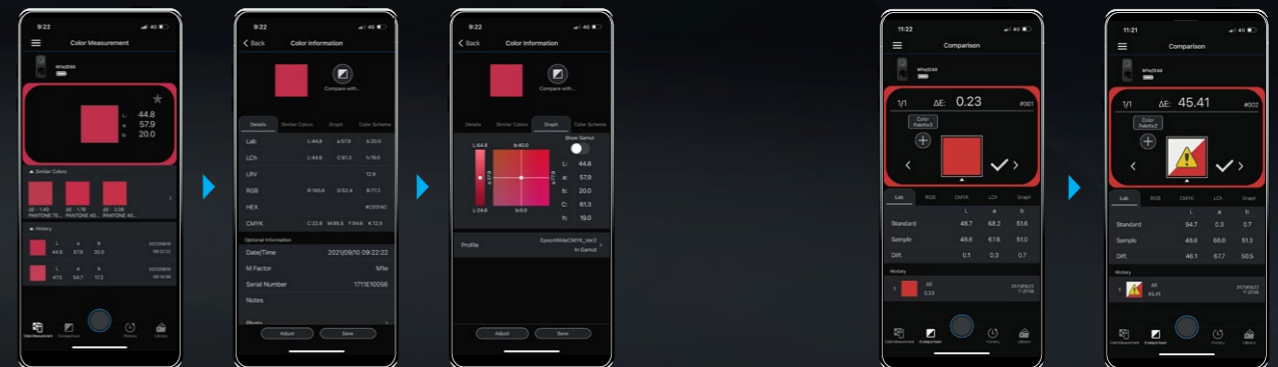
9:22
Color Measurement
L: 44.8
a: 57.9
b: 20.0
Similar Colors
ΔE: 1.60 PANTONE TC
ΔE: 1.76 PANTONE 40
ΔE: 2.08 PANTONE 40
History
L a b
44.8 57.9 20.0
47.5 54.7 17.2
Color Measurement
Comparison
History
Library

9:22
Back
Color Information
Compare with...
Details
Similar Colors
Graph
Color Scheme
Lab L:44.8 a:57.9 b:20.0
LCh L:44.8 C:61.3 h:19.0
LRV 12.9
RGB R:169.0 G:52.4 B:77.2
HEX #C9344C
CMYK C:22.8 M:85.5 Y:54.6 K:12.5
Optional Information
Date/Time 2021/09/10 09:22:22
M Factor MNe
Serial Number 1711E10056
Notes
Photo
Adjust
Save

9:22
Back
Color Information
Compare with...
Details
Similar Colors
Graph
Color Scheme
Show Gamut
L:44.8
b:40.0
L:24.8
b:0.0
L: 44.8
a: 57.9
b: 20.0
C: 61.3
h: 19.0
Profile
EpsonWideCMYK_Ver2
In Gamut
Adjust
Save

11:22
Comparison
1/1
ΔE: 0.23
#001
Color Palette3
Lab
RGB
CMYK
LCh
Graph
L a b
Standard 48.7 68.2 51.6
Sample 48.6 67.9 51.0
Diff. 0.1 0.3 0.7
History
ΔE
0.23
Color Measurement
Comparison
History
Library

11:21
Comparison
1/1
ΔE: 45.41
#002
Color Palette2
Lab
RGB
CMYK
LCh
Graph
L a b
Standard 94.7 0.3 0.8
Sample 48.6 68.0 51.3
Diff. 46.1 67.7 50.5
History
ΔE
45.41
Color Measurement
Comparison
History
Library